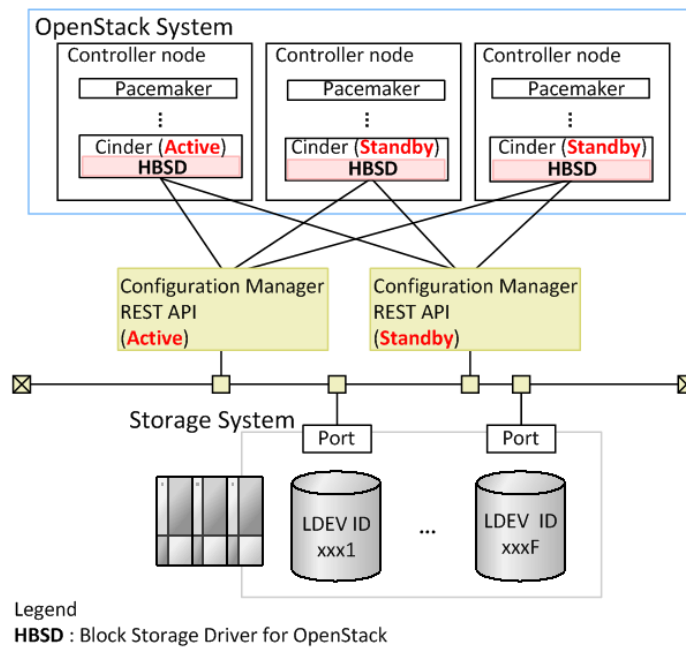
OpenStack System

Controller node
Pacemaker
⋮
Cinder (Active)
HBSD

Controller node
Pacemaker
⋮
Cinder (Standby)
HBSD

Controller node
Pacemaker
⋮
Cinder (Standby)
HBSD

Configuration Manager REST API (Active)

Configuration Manager REST API (Standby)

Storage System

Port

Port

LDEV ID xxx1

...

LDEV ID xxxF

Legend
HBSD : Block Storage Driver for OpenStack